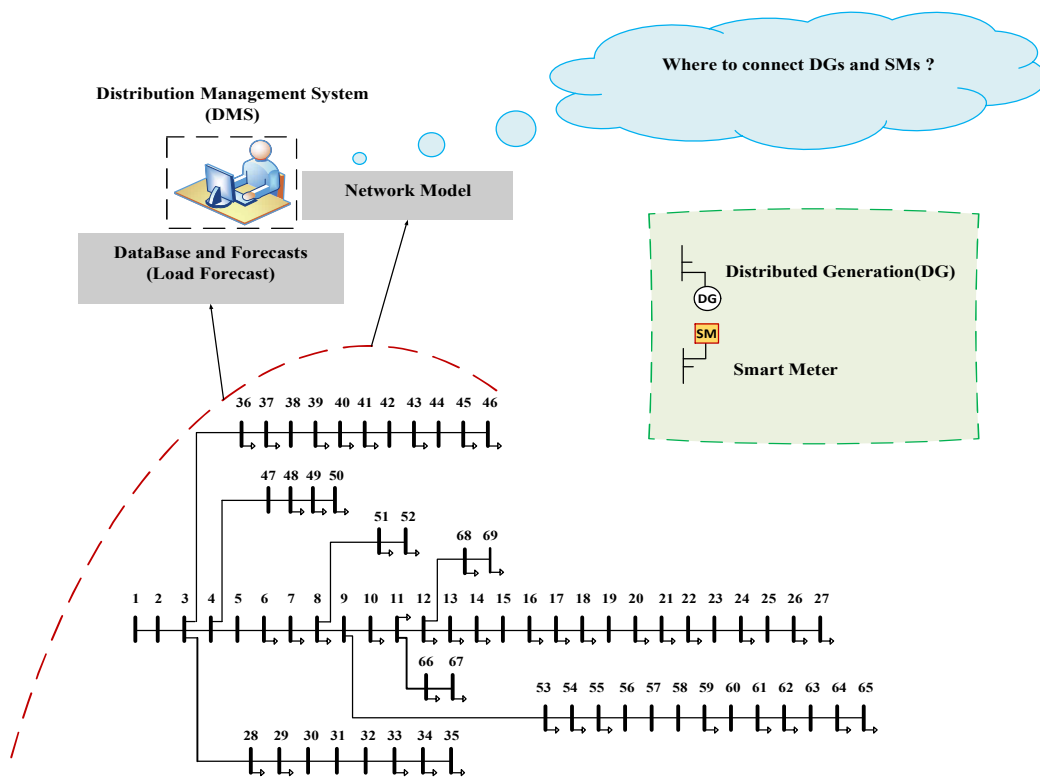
Where to connect DGs and SMs ?

Distribution Management System (DMS)

Network Model

DataBase and Forecasts (Load Forecast)

Distributed Generation(DG)

DG

SM

Smart Meter

36 37 38 39 40 41 42 43 44 45 46

47 48 49 50

51 52

68 69

1 2 3 4 5 6 7 8 9 10 11 12 13 14 15 16 17 18 19 20 21 22 23 24 25 26 27

66 67

53 54 55 56 57 58 59 60 61 62 63 64 65

28 29 30 31 32 33 34 35